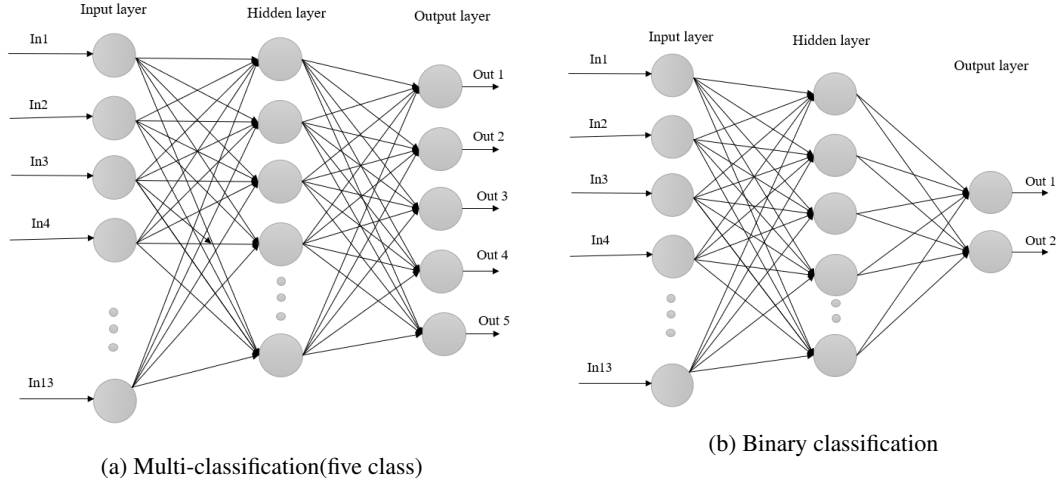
Input layer

Hidden layer

Output layer

In1

In2

In3

In4

In13

Out 1

Out 2

Out 3

Out 4

Out 5

(a) Multi-classification(five class)

Input layer

Hidden layer

Output layer

In1

In2

In3

In4

In13

Out 1

Out 2

(b) Binary classification